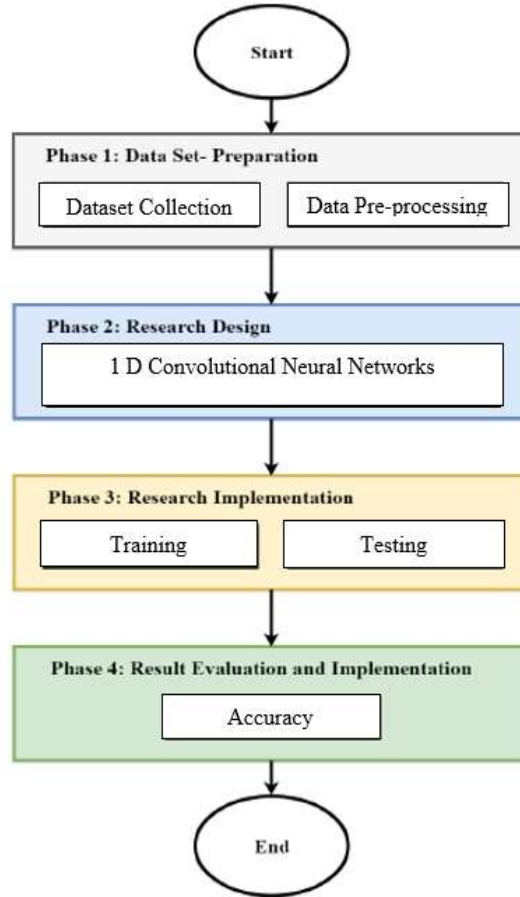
Start

Phase 1: Data Set- Preparation

Dataset Collection

Data Pre-processing

Phase 2: Research Design

1 D Convolutional Neural Networks

Phase 3: Research Implementation

Training

Testing

Phase 4: Result Evaluation and Implementation

Accuracy

End